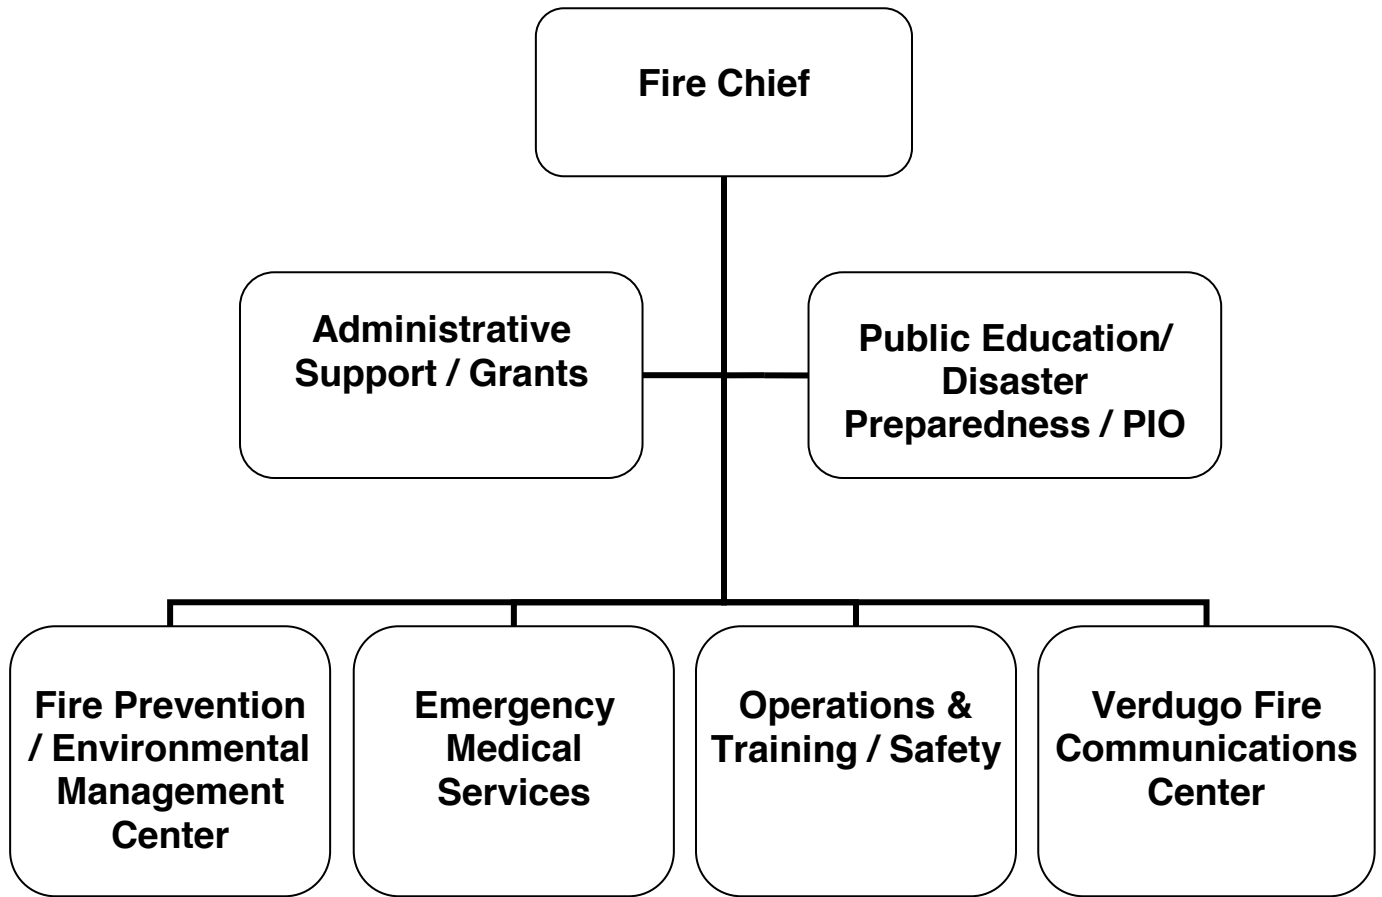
Fire Chief

Administrative Support / Grants

Public Education/ Disaster Preparedness / PIO

Fire Prevention / Environmental Management Center

Emergency Medical Services

Operations & Training / Safety

Verdugo Fire Communications Center